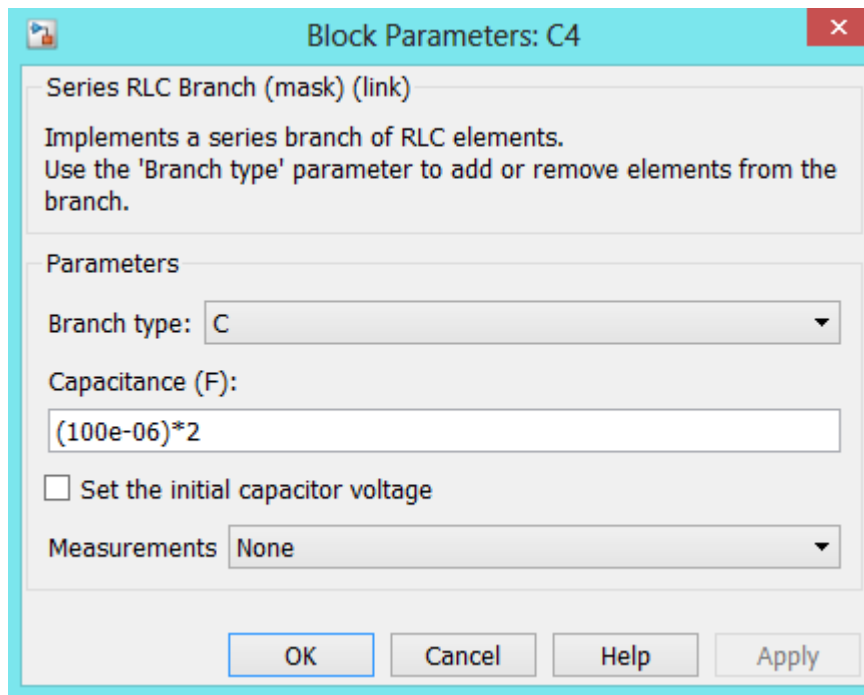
Block Parameters: C4

Series RLC Branch (mask) (link)

Implements a series branch of RLC elements.
Use the 'Branch type' parameter to add or remove elements from the branch.

Parameters

Branch type: C

Capacitance (F):

(100e-06)*2

Set the initial capacitor voltage

Measurements None

OK Cancel Help Apply